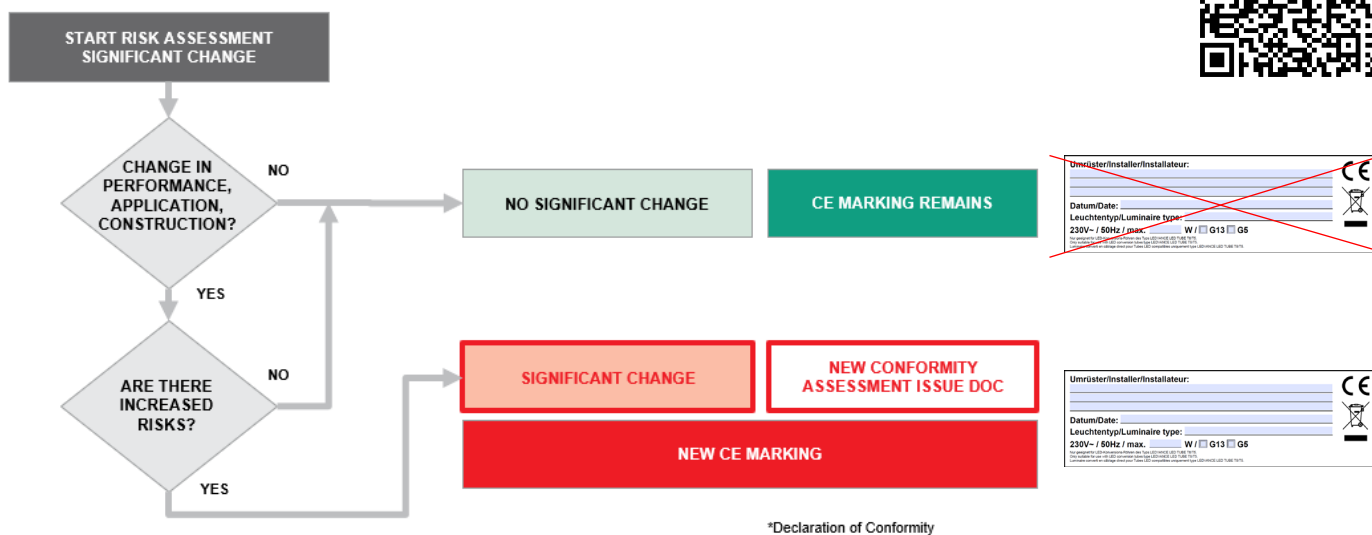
START RISK ASSESSMENT
SIGNIFICANT CHANGE

CHANGE IN PERFORMANCE, APPLICATION, CONSTRUCTION?

NO

NO SIGNIFICANT CHANGE

CE MARKING REMAINS

Umrüster/Installer/Installateur:
Datum/Date:
Leuchtentyp/Luminaire type:
230V~ / 50Hz / max. W / G13 G5
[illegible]

YES

ARE THERE INCREASED RISKS?

NO

SIGNIFICANT CHANGE

NEW CONFORMITY ASSESSMENT ISSUE DOC

Umrüster/Installer/Installateur:
Datum/Date:
Leuchtentyp/Luminaire type:
230V~ / 50Hz / max. W / G13 G5
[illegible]

NEW CE MARKING

YES

*Declaration of Conformity